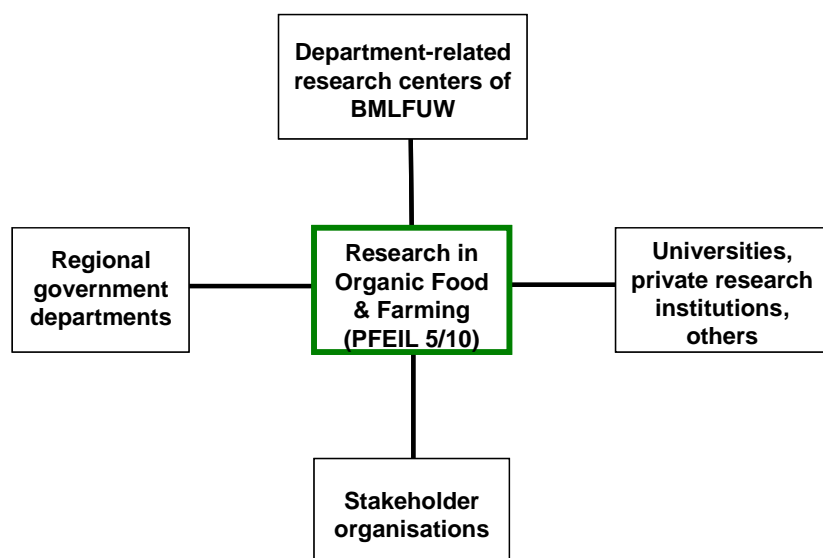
Department-related research centers of BMLFUW

Regional government departments

Research in Organic Food & Farming (PFEIL 5/10)

Universities, private research institutions, others

Stakeholder organisations